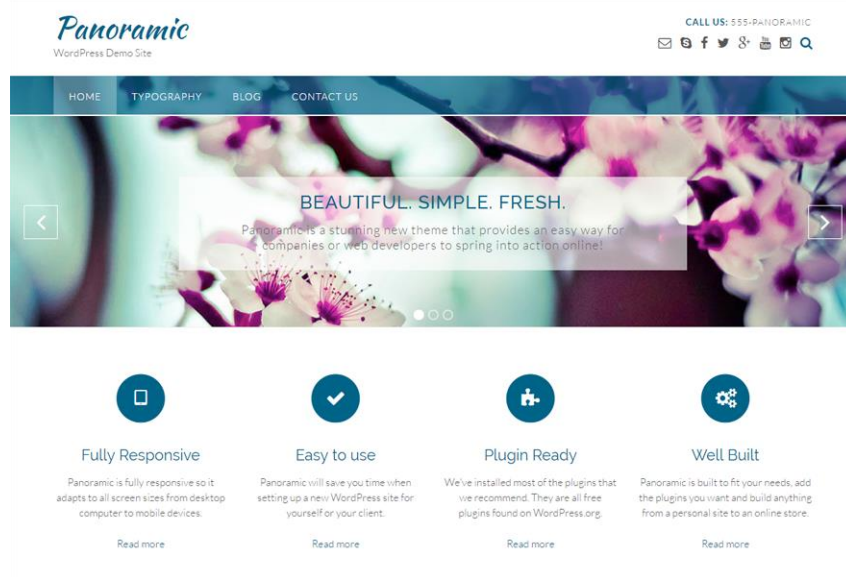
Panoramic
WordPress Demo Site

CALL US: 555-PANORAMIC

HOME TYPOGRAPHY BLOG CONTACT US

BEAUTIFUL. SIMPLE. FRESH.

Panoramic is a stunning new theme that provides an easy way for companies or web developers to spring into action online!

Fully Responsive

Panoramic is fully responsive so it adapts to all screen sizes from desktop computer to mobile devices.

Read more

Easy to use

Panoramic will save you time when setting up a new WordPress site for yourself or your client.

Read more

Plugin Ready

We've installed most of the plugins that we recommend. They are all free plugins found on WordPress.org.

Read more

Well Built

Panoramic is built to fit your needs, add the plugins you want and build anything from a personal site to an online store.

Read more